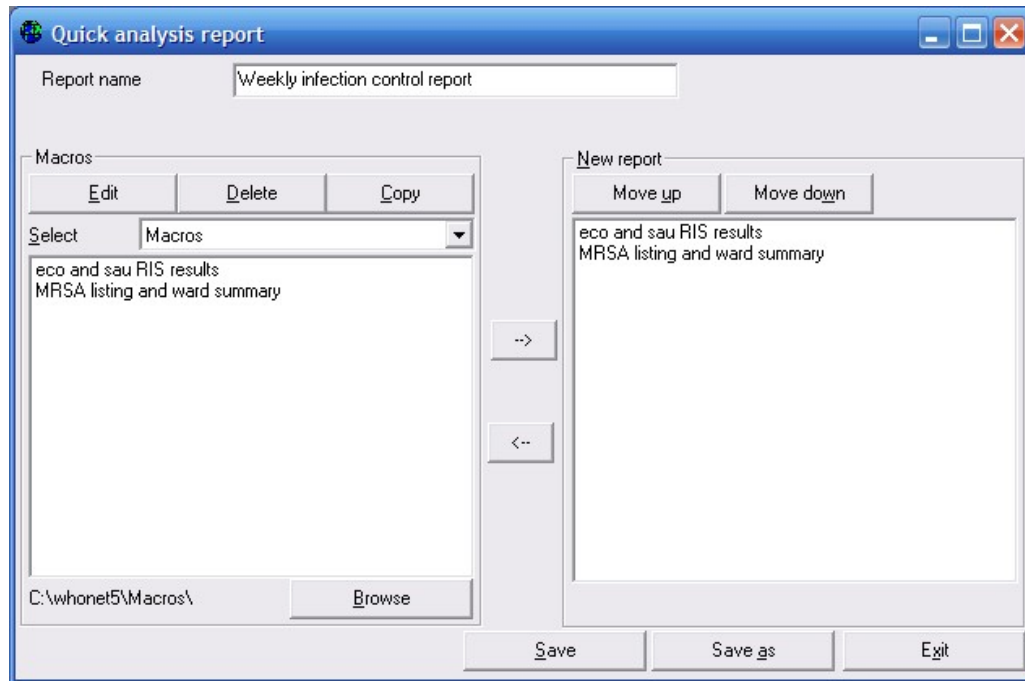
Quick analysis report

Report name
Weekly infection control report

Macros
Edit
Delete
Copy
Select
Macros
eco and sau RIS results
MRSA listing and ward summary
C:\whonet5\Macros\
Browse

-->
<--

New report
Move up
Move down
eco and sau RIS results
MRSA listing and ward summary

Save
Save as
Exit